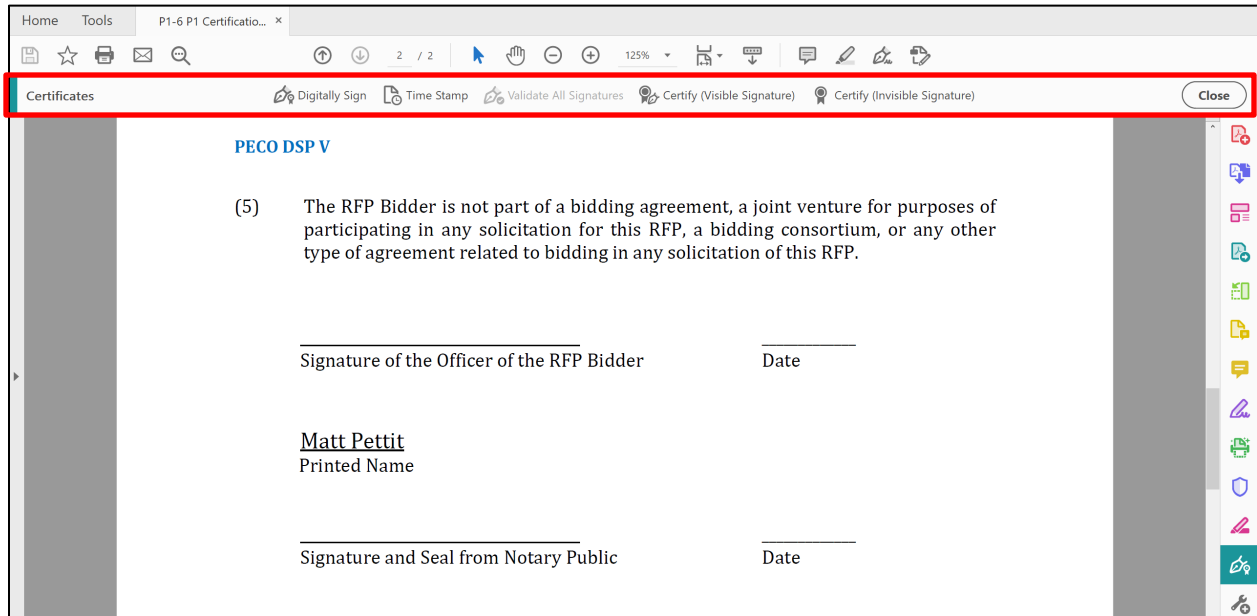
Home Tools P1-6 P1 Certificatio... ×

2 / 2 125%

Certificates Digitally Sign Time Stamp Validate All Signatures Certify (Visible Signature) Certify (Invisible Signature) Close

PECO DSP V

(5) The RFP Bidder is not part of a bidding agreement, a joint venture for purposes of participating in any solicitation for this RFP, a bidding consortium, or any other type of agreement related to bidding in any solicitation of this RFP.

Signature of the Officer of the RFP Bidder Date

Matt Pettit
Printed Name

Signature and Seal from Notary Public Date